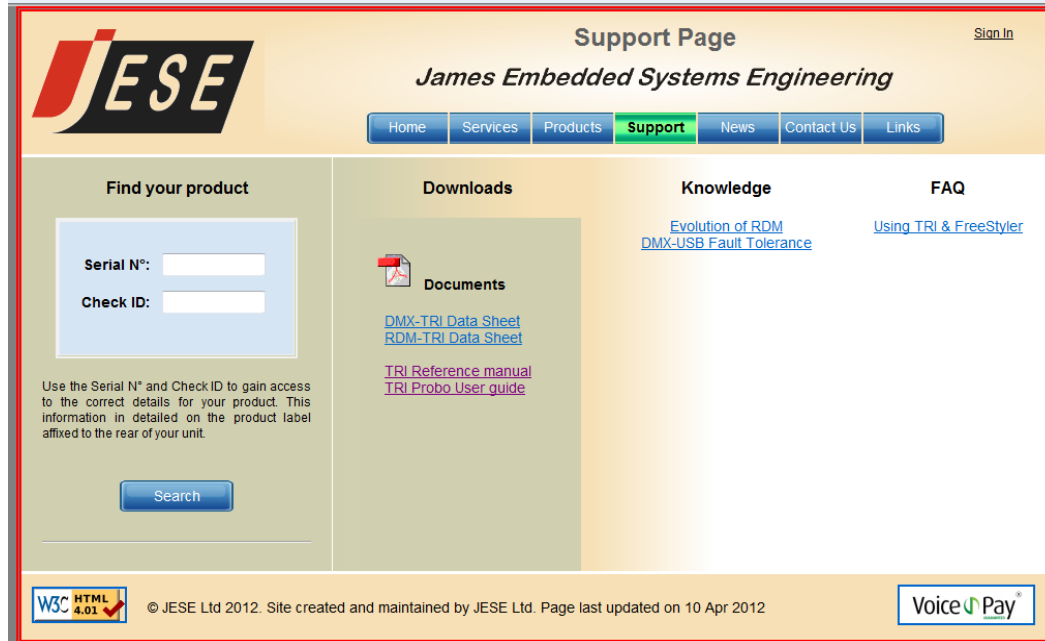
JESE

Support Page

James Embedded Systems Engineering

Sign In

Home Services Products Support News Contact Us Links

Find your product

Serial N°:

Check ID:

Use the Serial N° and Check ID to gain access to the correct details for your product. This information in detailed on the product label affixed to the rear of your unit.

Search

Downloads

Documents

DMX-TRI Data Sheet
RDM-TRI Data Sheet

TRI Reference manual
TRI Probo User guide

Knowledge

Evolution of RDM
DMX-USB Fault Tolerance

FAQ

Using TRI & FreeStyler

W3C HTML 4.01

© JESE Ltd 2012. Site created and maintained by JESE Ltd. Page last updated on 10 Apr 2012

Voice Pay